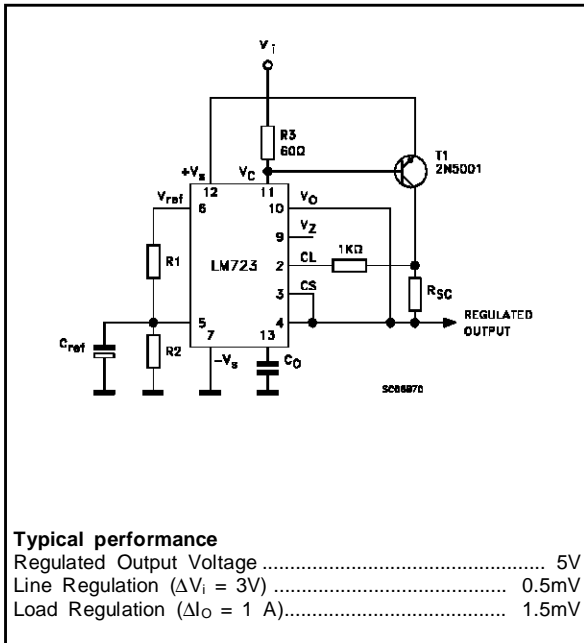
$V_I$

R3
60Ω

T1
2N5001

$+V_s$
$V_C$
12
11
$V_{ref}$
6
10
$V_O$
9
$V_Z$
R1
LM723
2
CL
1KΩ
3
CS
$R_{SC}$
5
7
13
4
REGULATED OUTPUT
$C_{ref}$
R2
$-V_s$
$C_O$

SC06970

**Typical performance**
Regulated Output Voltage .................................................... 5V
Line Regulation ($\Delta V_i$ = 3V) ............................................ 0.5mV
Load Regulation ($\Delta I_O$ = 1 A)........................................ 1.5mV